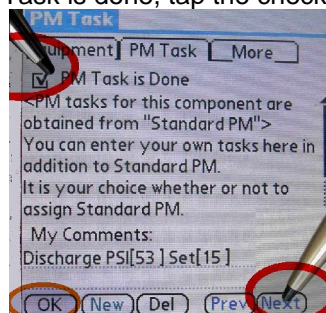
Task is done, tap the check

PM Task

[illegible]uipment PM Task More

PM Task is Done

<PM tasks for this component are obtained from "Standard PM"> You can enter your own tasks here in addition to Standard PM.
It is your choice whether or not to assign Standard PM.

My Comments:
Discharge PSI[53 ] Set[15 ]

OK New Del Prev Next